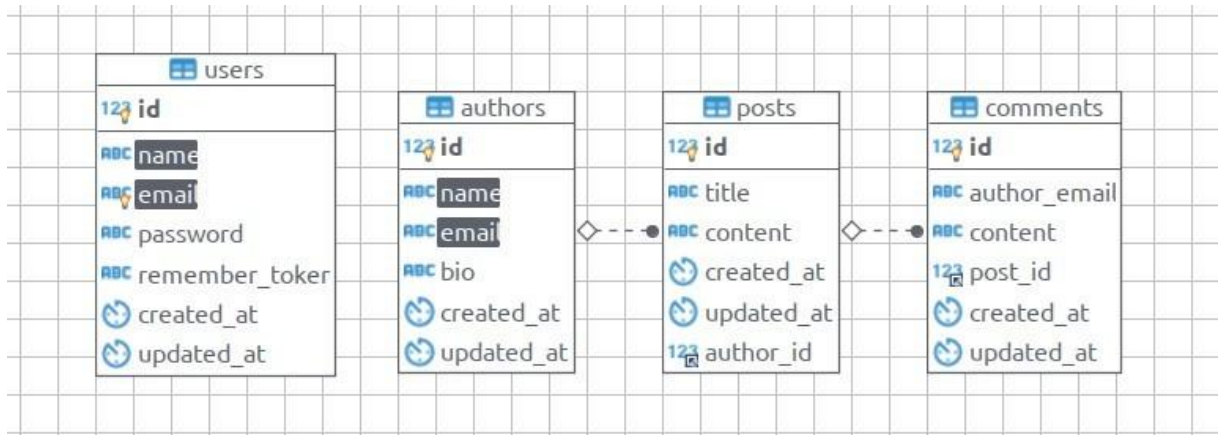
users
123 id
ABC name
ABC email
ABC password
ABC remember_toker
created_at
updated_at

authors
123 id
ABC name
ABC email
ABC bio
created_at
updated_at

posts
123 id
ABC title
ABC content
created_at
updated_at
123 author_id

comments
123 id
ABC author_email
ABC content
123 post_id
created_at
updated_at